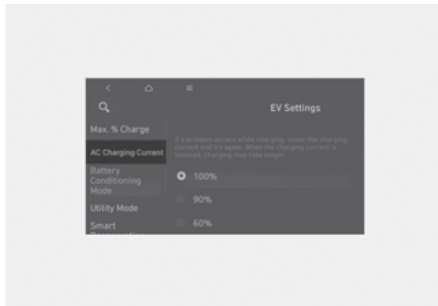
EV Settings

Max. % Charge

AC Charging Current

Battery Conditioning Mode

Utility Mode

Smart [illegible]

If a problem occurs while charging, lower the charging current and try again. When the charging current is lowered, charging may take longer.

100%

90%

60%